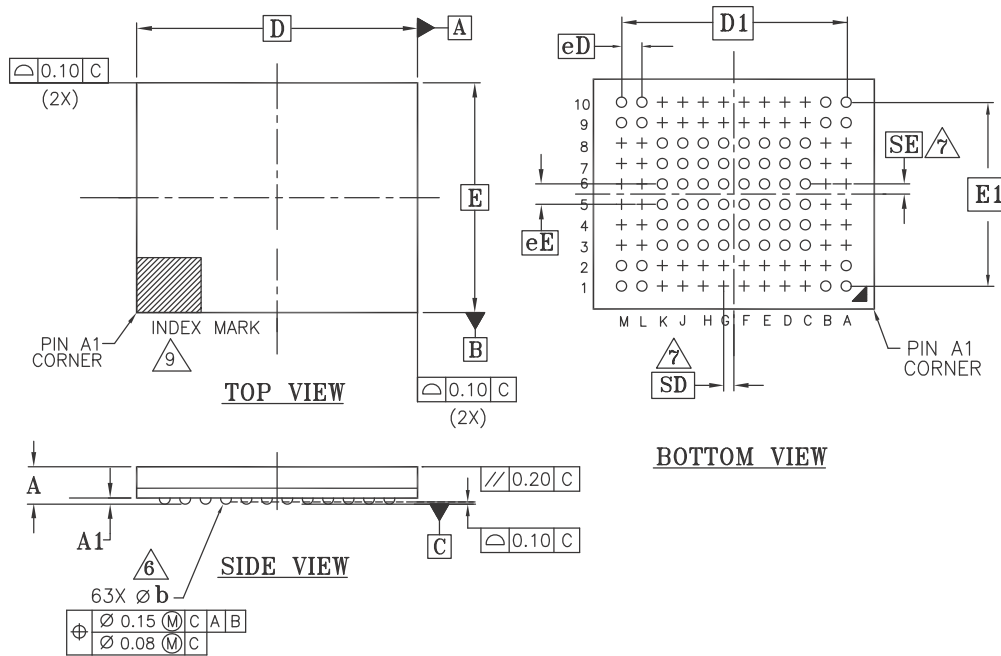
D

A

⌓ 0.10 C
(2X)

E

PIN A1 CORNER

INDEX MARK

9

B

TOP VIEW

⌓ 0.10 C
(2X)

D1

eD

10
9
8
7
6
5
4
3
2
1

SE 7

E1

eE

M L K J H G F E D C B A

7

SD

PIN A1 CORNER

BOTTOM VIEW

A

A1

// 0.20 C

C

⌓ 0.10 C

6

63X ⌀ b

SIDE VIEW

| ⌖ | ⌀ 0.15 Ⓜ | C | A | B |
|---|---|---|---|---|
| | ⌀ 0.08 Ⓜ | C | | |